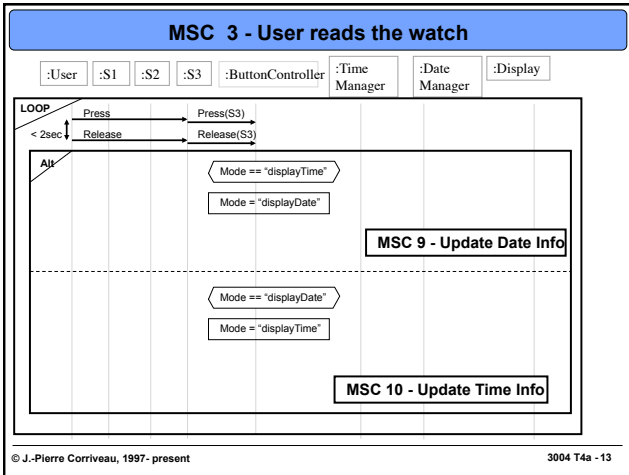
MSC 3 - User reads the watch

:User
:S1
:S2
:S3
:ButtonController
:Time Manager
:Date Manager
:Display

LOOP
Press
Press(S3)
< 2sec
Release
Release(S3)

Alt
Mode == "displayTime"
Mode = "displayDate"
MSC 9 - Update Date Info

Mode == "displayDate"
Mode = "displayTime"
MSC 10 - Update Time Info

© J.-Pierre Corriveau, 1997- present
3004 T4a - 13